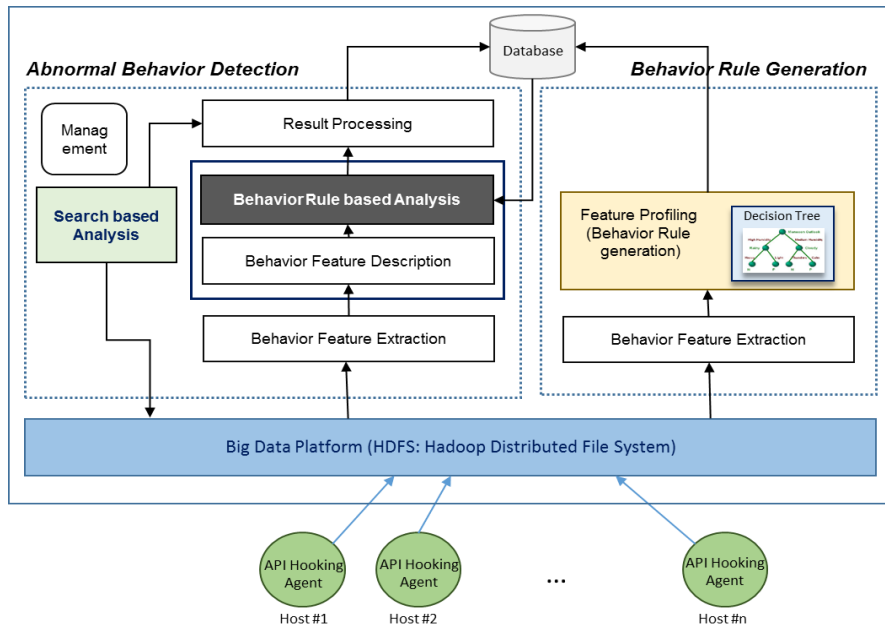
Database

Abnormal Behavior Detection

Behavior Rule Generation

Manag ement

Result Processing

Search based Analysis

Behavior Rule based Analysis

Behavior Feature Description

Behavior Feature Extraction

Feature Profiling (Behavior Rule generation)

Decision Tree

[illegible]

Behavior Feature Extraction

Big Data Platform (HDFS: Hadoop Distributed File System)

API Hooking Agent

Host #1

API Hooking Agent

Host #2

...

API Hooking Agent

Host #n